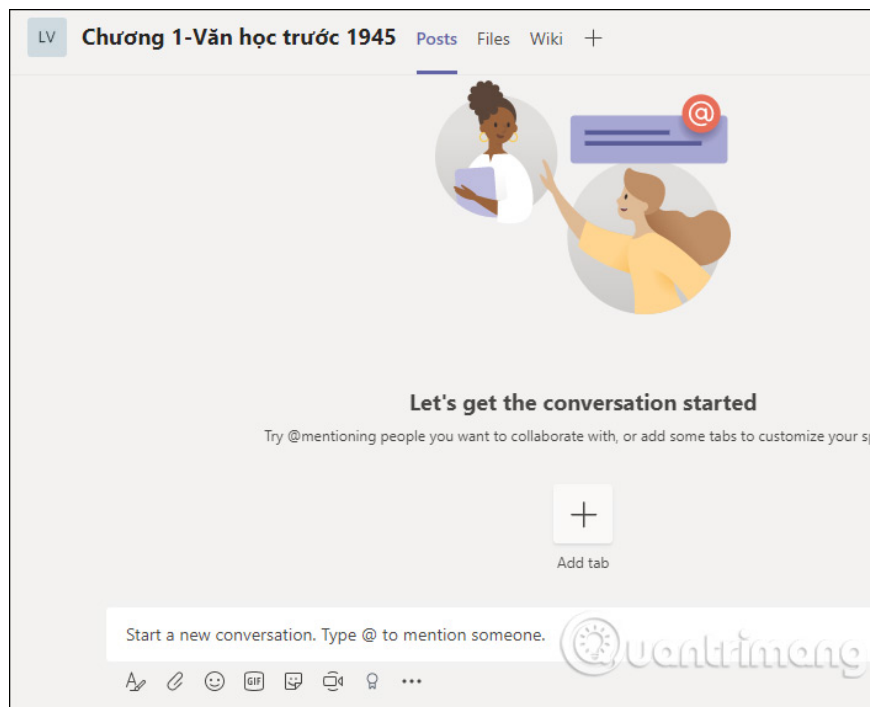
LV Chương 1-Văn học trước 1945 Posts Files Wiki +

@

Let's get the conversation started

Try @mentioning people you want to collaborate with, or add some tabs to customize your sp

+

Add tab

Start a new conversation. Type @ to mention someone.

GIF

uantrimang